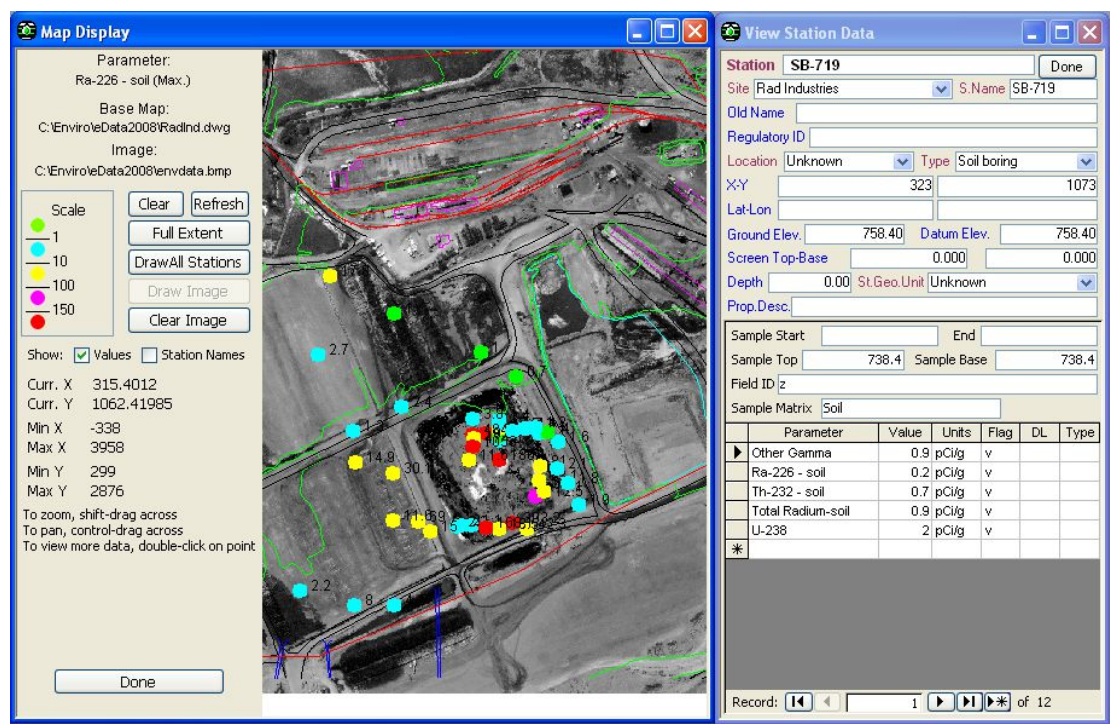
Map Display

Parameter:
Ra-226 - soil (Max.)

Base Map:
C:\Enviro\eData2008\RadInd.dwg

Image:
C:\Enviro\eData2008\envdata.bmp

Scale
1
10
100
150

Clear
Refresh
Full Extent
DrawAll Stations
Draw Image
Clear Image

Show: Values Station Names

Curr. X 315.4012
Curr. Y 1062.41985
Min X -338
Max X 3958
Min Y 299
Max Y 2876

To zoom, shift-drag across
To pan, control-drag across
To view more data, double-click on point

Done

2.7
1
0.7
1.4
1.7
14.9
30.1
11.6
9
15
2.2
8
6
9

View Station Data

Station SB-719
Done
Site Rad Industries
S.Name SB-719
Old Name
Regulatory ID
Location Unknown
Type Soil boring
X-Y 323 1073
Lat-Lon
Ground Elev. 758.40
Datum Elev. 758.40
Screen Top-Base 0.000 0.000
Depth 0.00
St.Geo.Unit Unknown
Prop.Desc.

Sample Start
End
Sample Top 738.4
Sample Base 738.4
Field ID z
Sample Matrix Soil

| Parameter | Value | Units | Flag | DL | Type |
|---|---|---|---|---|---|
| Other Gamma | 0.9 | pCi/g | v | | |
| Ra-226 - soil | 0.2 | pCi/g | v | | |
| Th-232 - soil | 0.7 | pCi/g | v | | |
| Total Radium-soil | 0.9 | pCi/g | v | | |
| U-238 | 2 | pCi/g | v | | |

Record: 1 of 12